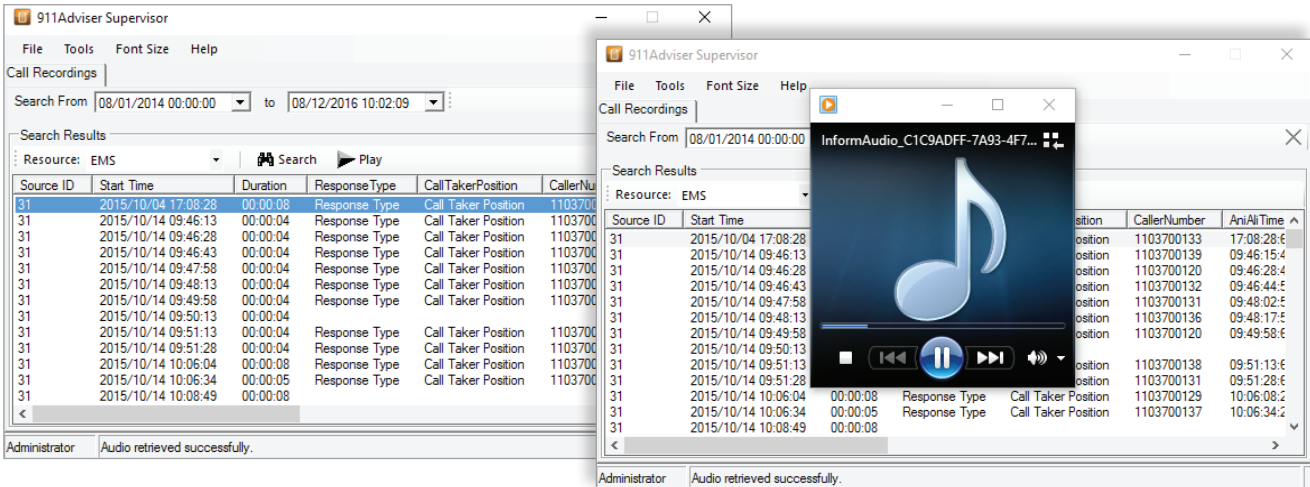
911Adviser Supervisor

File Tools Font Size Help

Call Recordings

Search From 08/01/2014 00:00:00 to 08/12/2016 10:02:09

Search Results

Resource: EMS Search Play

| Source ID | Start Time | Duration | ResponseType | CallTakerPosition | CallerNu |
|---|---|---|---|---|---|
| 31 | 2015/10/04 17:08:28 | 00:00:08 | Response Type | Call Taker Position | 110370 |
| 31 | 2015/10/14 09:46:13 | 00:00:04 | Response Type | Call Taker Position | 110370 |
| 31 | 2015/10/14 09:46:28 | 00:00:04 | Response Type | Call Taker Position | 110370 |
| 31 | 2015/10/14 09:46:43 | 00:00:04 | Response Type | Call Taker Position | 110370 |
| 31 | 2015/10/14 09:47:58 | 00:00:04 | Response Type | Call Taker Position | 110370 |
| 31 | 2015/10/14 09:48:13 | 00:00:04 | Response Type | Call Taker Position | 110370 |
| 31 | 2015/10/14 09:49:58 | 00:00:04 | Response Type | Call Taker Position | 110370 |
| 31 | 2015/10/14 09:50:13 | 00:00:04 | | | |
| 31 | 2015/10/14 09:51:13 | 00:00:04 | Response Type | Call Taker Position | 110370 |
| 31 | 2015/10/14 09:51:28 | 00:00:04 | Response Type | Call Taker Position | 110370 |
| 31 | 2015/10/14 10:06:04 | 00:00:08 | Response Type | Call Taker Position | 110370 |
| 31 | 2015/10/14 10:06:34 | 00:00:05 | Response Type | Call Taker Position | 110370 |
| 31 | 2015/10/14 10:08:49 | 00:00:08 | | | |

Administrator Audio retrieved successfully.

911Adviser Supervisor

File Tools Font Size Help

Call Recordings

Search From 08/01/2014 00:00:00

Search Results

Resource: EMS

| Source ID | Start Time | | | osition | CallerNumber | AniAliTime |
|---|---|---|---|---|---|---|
| 31 | 2015/10/04 17:08:28 | | | osition | 1103700133 | 17:08:28: |
| 31 | 2015/10/14 09:46:13 | | | osition | 1103700139 | 09:46:15: |
| 31 | 2015/10/14 09:46:28 | | | osition | 1103700120 | 09:46:28: |
| 31 | 2015/10/14 09:46:43 | | | osition | 1103700132 | 09:46:44: |
| 31 | 2015/10/14 09:47:58 | | | osition | 1103700131 | 09:48:02: |
| 31 | 2015/10/14 09:48:13 | | | osition | 1103700136 | 09:48:17: |
| 31 | 2015/10/14 09:49:58 | | | osition | 1103700120 | 09:49:58: |
| 31 | 2015/10/14 09:50:13 | | | | | |
| 31 | 2015/10/14 09:51:13 | | | osition | 1103700138 | 09:51:13: |
| 31 | 2015/10/14 09:51:28 | | | osition | 1103700131 | 09:51:28: |
| 31 | 2015/10/14 10:06:04 | 00:00:08 | Response Type | Call Taker Position | 1103700129 | 10:06:08: |
| 31 | 2015/10/14 10:06:34 | 00:00:05 | Response Type | Call Taker Position | 1103700137 | 10:06:34: |
| 31 | 2015/10/14 10:08:49 | 00:00:08 | | | | |

Administrator Audio retrieved successfully.

InformAudio_C1C9ADFF-7A93-4F7...